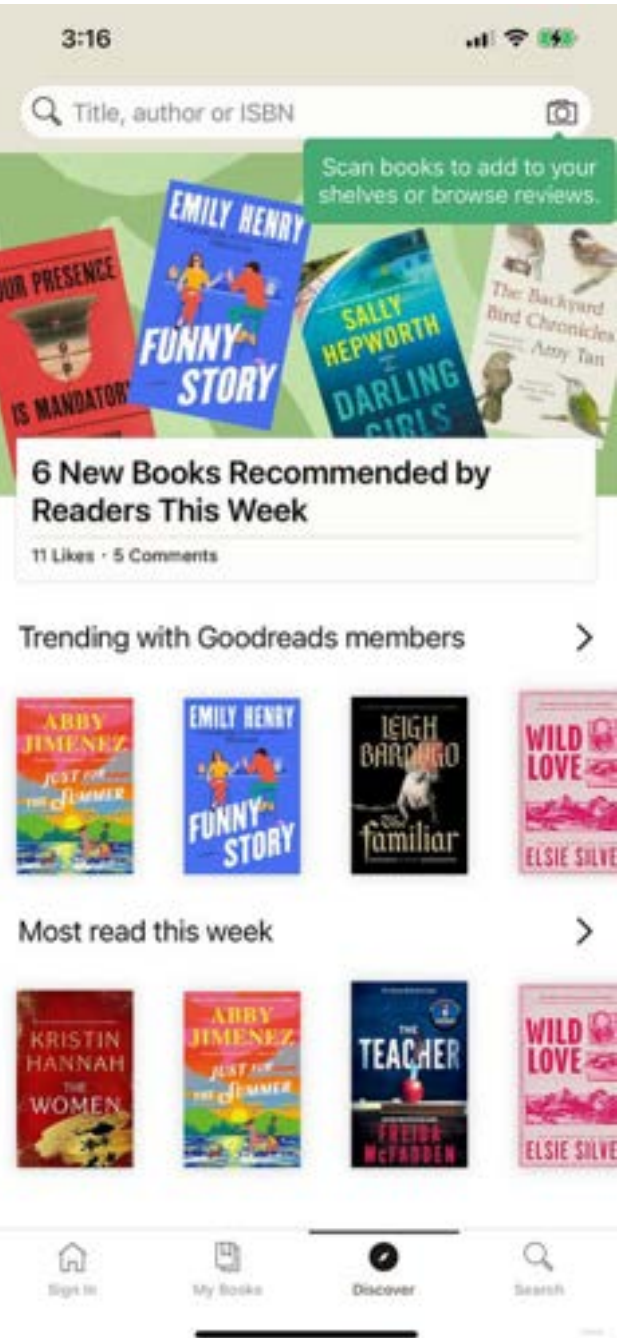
3:16

Title, author or ISBN

Scan books to add to your shelves or browse reviews.

UR PRESENCE IS MANDATOR

EMILY HENRY FUNNY STORY

SALLY HEPWORTH THE DARLING GIRLS

The Backyard Bird Chronicles Amy Tan

6 New Books Recommended by Readers This Week

11 Likes · 5 Comments

Trending with Goodreads members

ABBY JIMENEZ JUST FOR THE SUMMER

EMILY HENRY FUNNY STORY

LEIGH BARDUGO The Familiar

WILD LOVE ELSIE SILVE

Most read this week

KRISTIN HANNAH THE WOMEN

ABBY JIMENEZ JUST FOR THE SUMMER

THE TEACHER FREIDA McFADDEN

WILD LOVE ELSIE SILVE

Sign In

My Books

Discover

Search